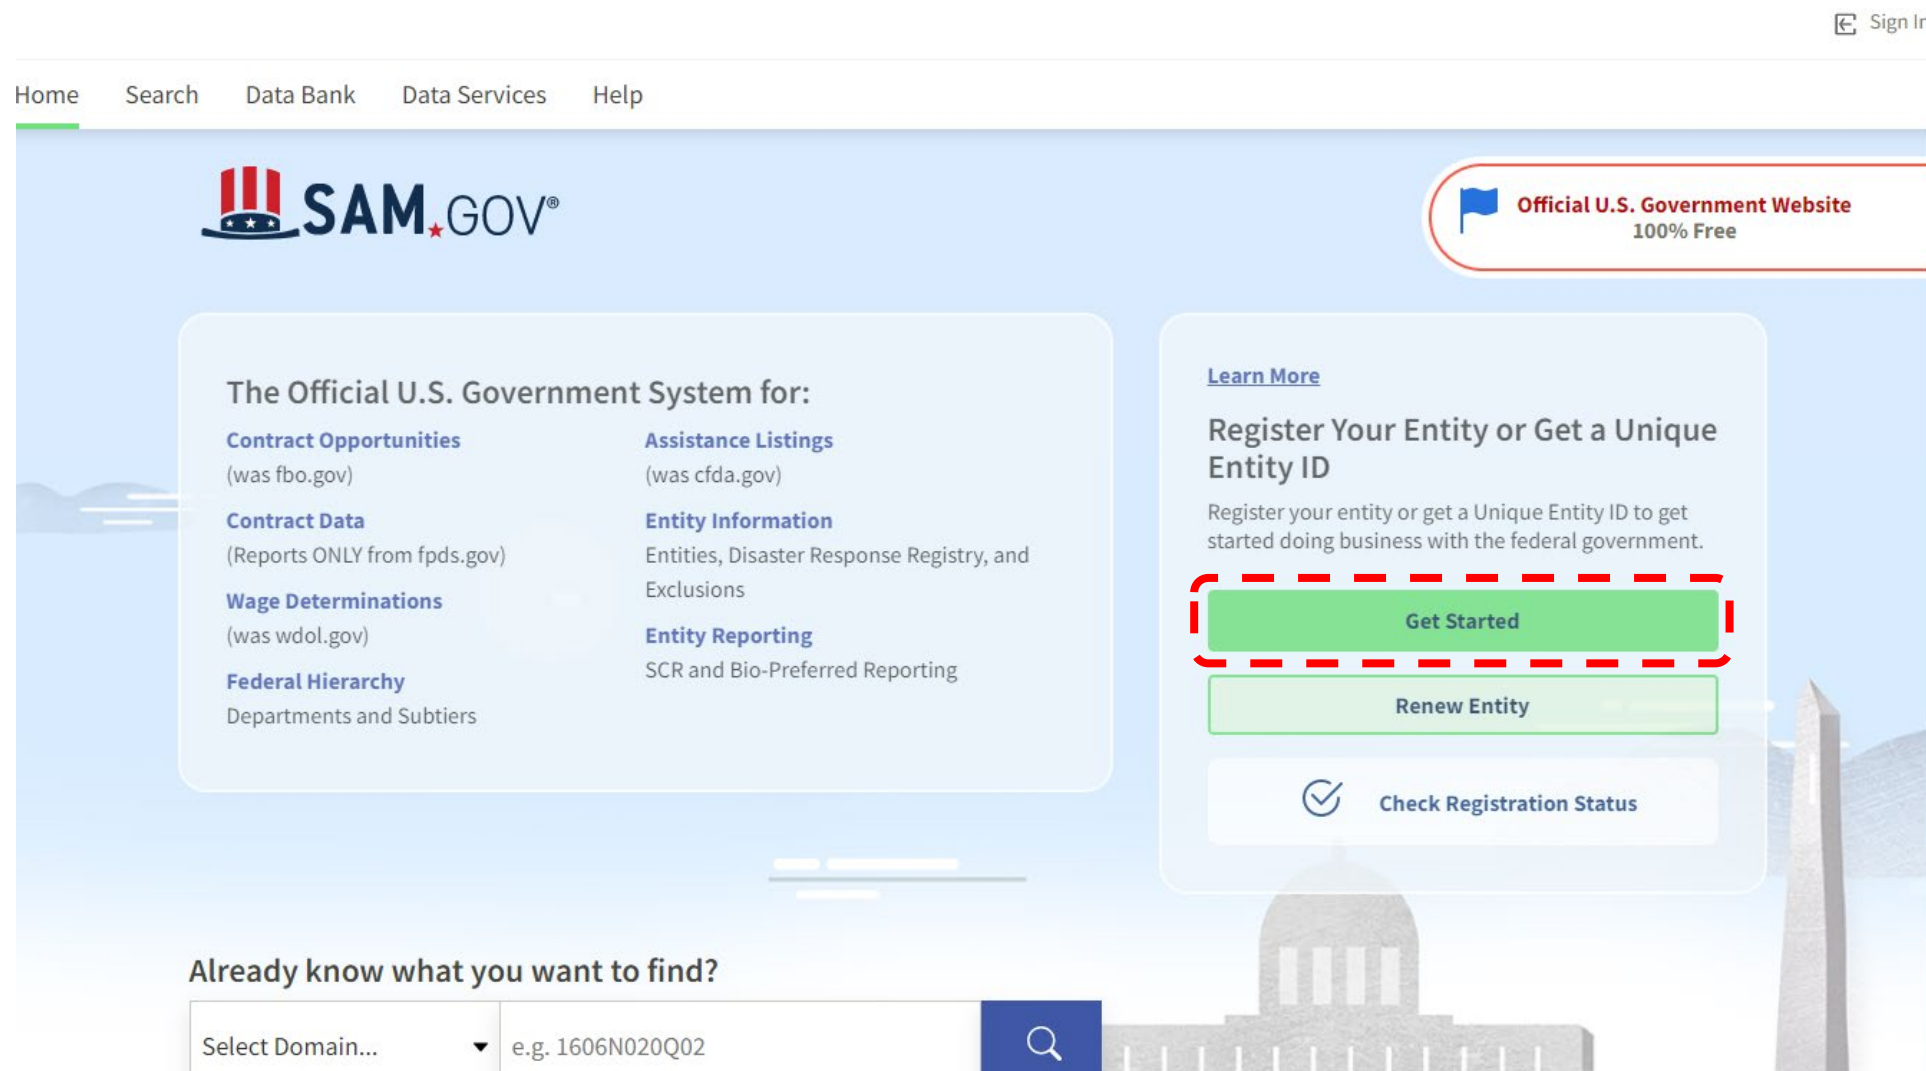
Sign In

Home Search Data Bank Data Services Help

SAM.GOV®

Official U.S. Government Website
100% Free

The Official U.S. Government System for:

Contract Opportunities
(was fbo.gov)

Assistance Listings
(was cfda.gov)

Contract Data
(Reports ONLY from fpds.gov)

Entity Information
Entities, Disaster Response Registry, and Exclusions

Wage Determinations
(was wdol.gov)

Entity Reporting
SCR and Bio-Preferred Reporting

Federal Hierarchy
Departments and Subtiers

Learn More

Register Your Entity or Get a Unique Entity ID

Register your entity or get a Unique Entity ID to get started doing business with the federal government.

Get Started

Renew Entity

Check Registration Status

Already know what you want to find?

Select Domain...

e.g. 1606N020Q02